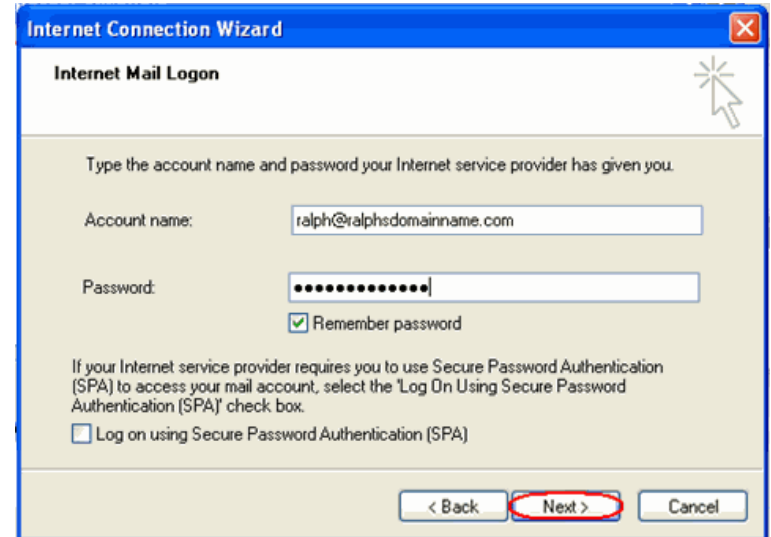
Internet Connection Wizard

Internet Mail Logon

Type the account name and password your Internet service provider has given you.

Account name: ralph@ralphsdomainname.com

Password: ••••••••••••••

Remember password

If your Internet service provider requires you to use Secure Password Authentication (SPA) to access your mail account, select the 'Log On Using Secure Password Authentication (SPA)' check box.

Log on using Secure Password Authentication (SPA)

< Back Next > Cancel